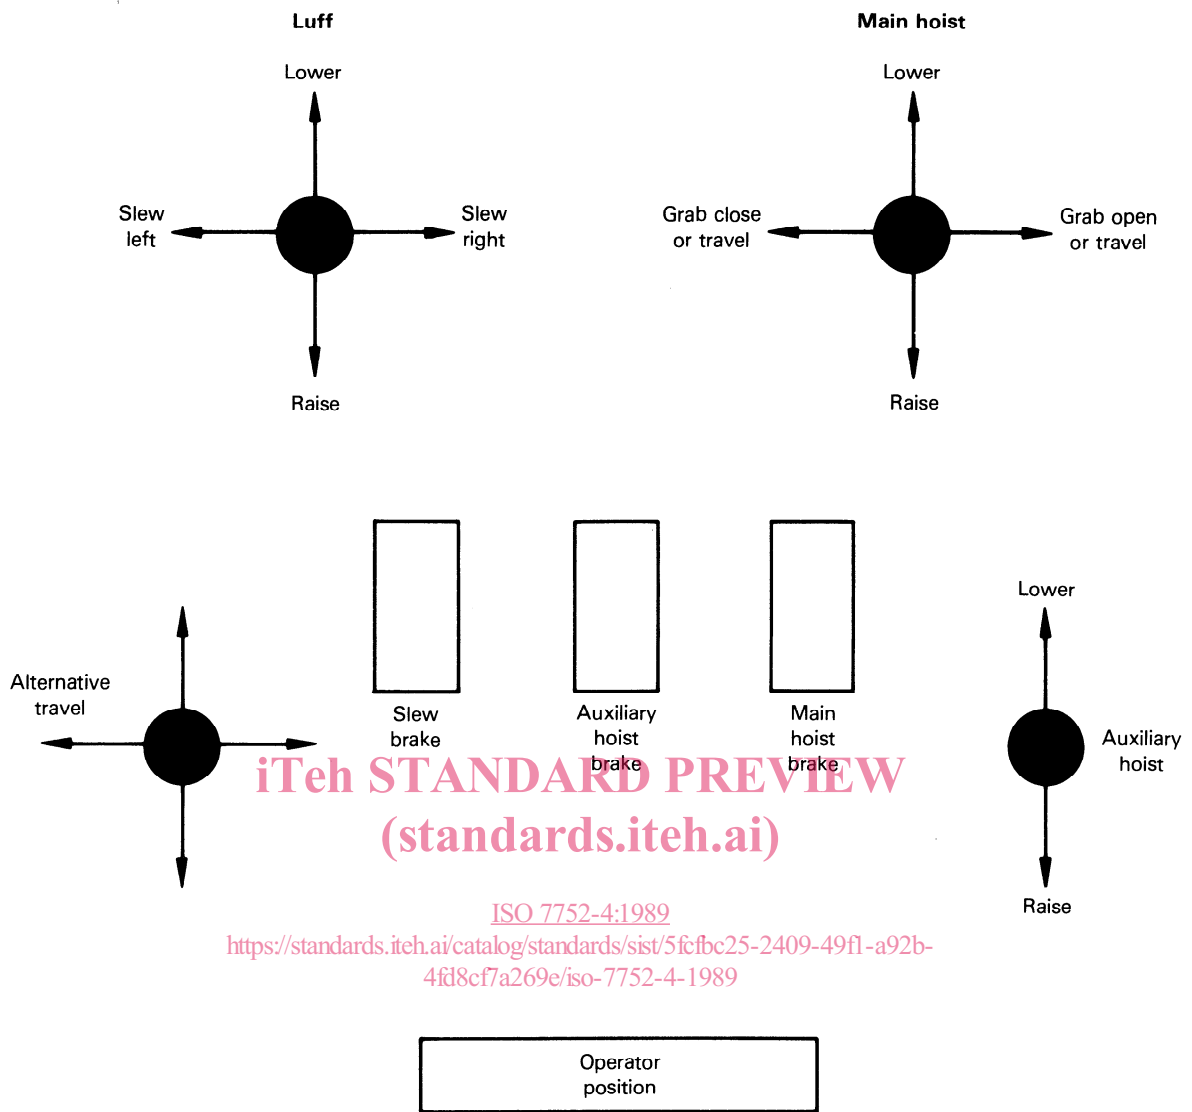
Luff

Lower

Slew left

Slew right

Raise

Main hoist

Lower

Grab close or travel

Grab open or travel

Raise

Alternative travel

Slew brake

Auxiliary hoist brake

Main hoist brake

Lower

Auxiliary hoist

Raise

iTeh STANDARD PREVIEW
(standards.iteh.ai)

ISO 7752-4:1989
https://standards.iteh.ai/catalog/standards/sist/5fcfbc25-2409-49f1-a92b-4fd8cf7a269e/iso-7752-4-1989

Operator position